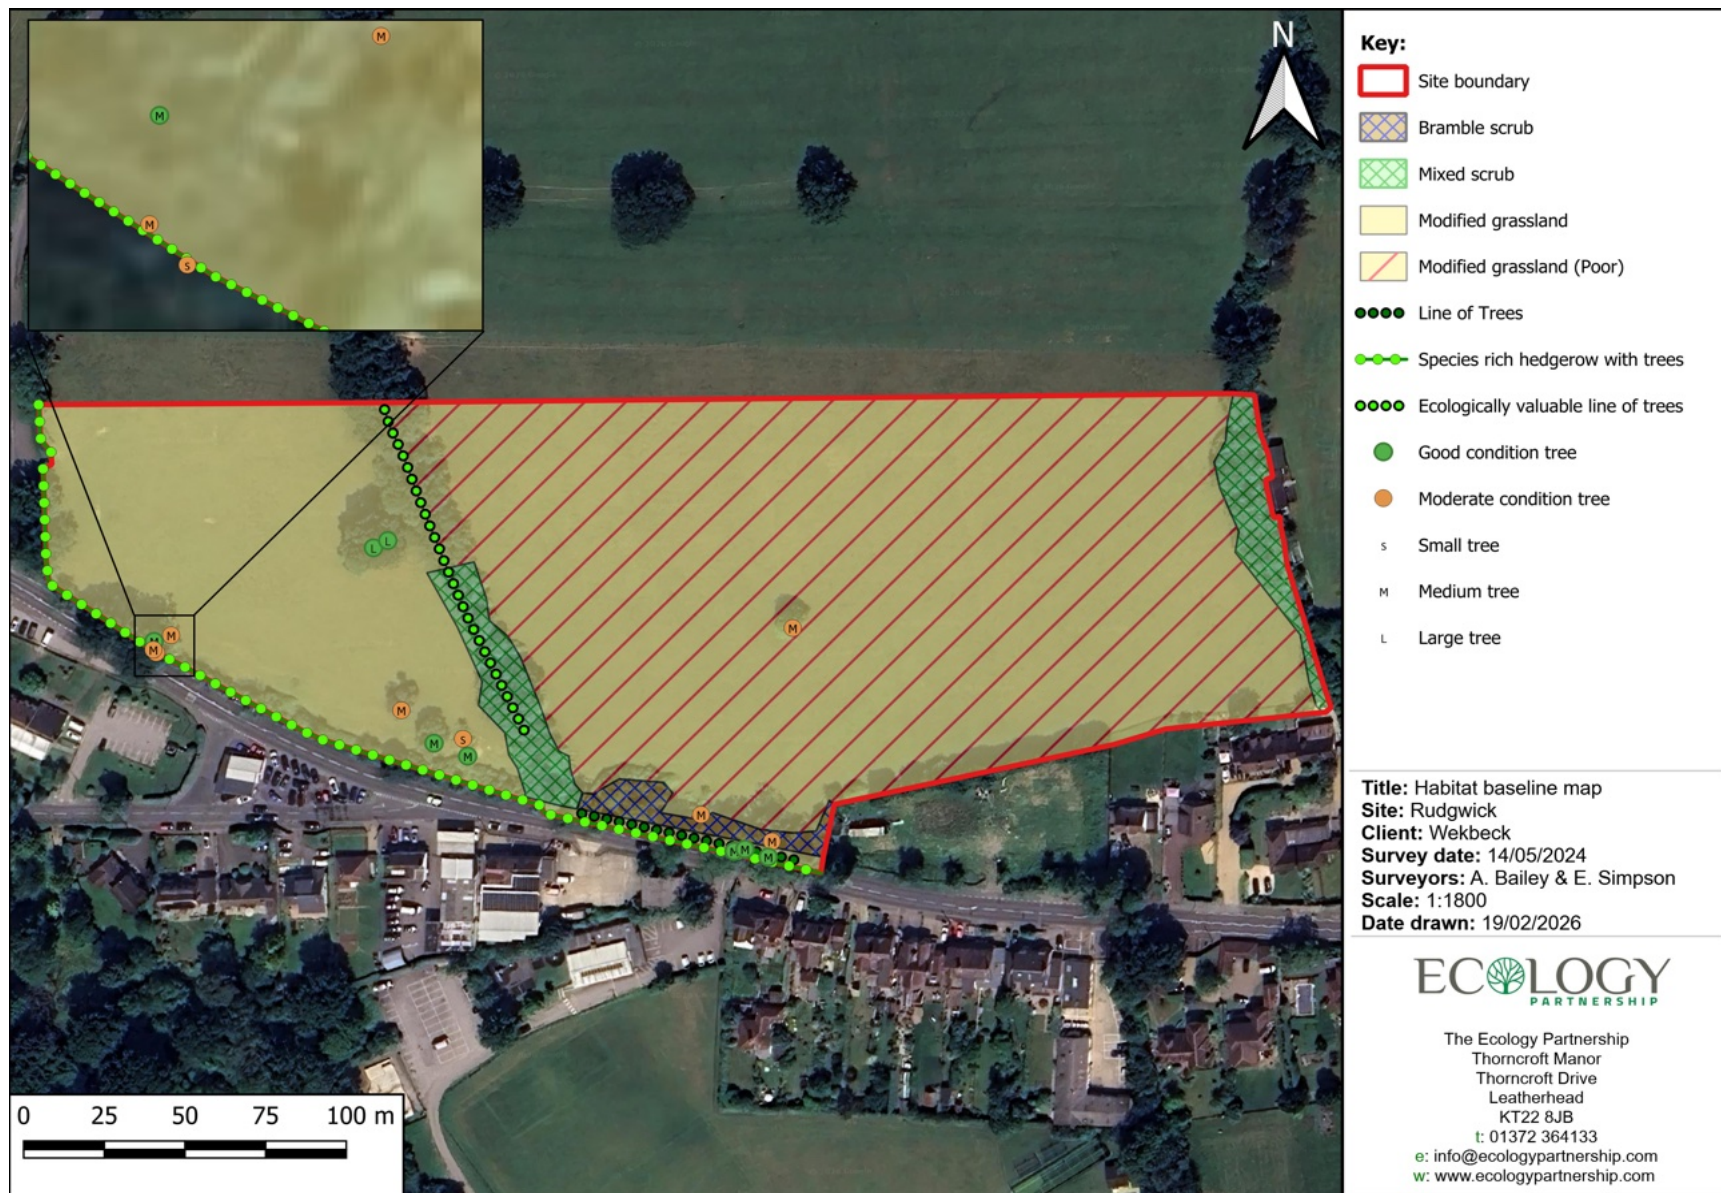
N

M
M
M
S

L L
M M
M
M
M
M S
M
M
M M M M

0 25 50 75 100 m

Key:
Site boundary
Bramble scrub
Mixed scrub
Modified grassland
Modified grassland (Poor)
Line of Trees
Species rich hedgerow with trees
Ecologically valuable line of trees
Good condition tree
Moderate condition tree
S Small tree
M Medium tree
L Large tree

Title: Habitat baseline map
Site: Rudgwick
Client: Wekbeck
Survey date: 14/05/2024
Surveyors: A. Bailey & E. Simpson
Scale: 1:1800
Date drawn: 19/02/2026

ECOLOGY
PARTNERSHIP

The Ecology Partnership
Thorncroft Manor
Thorncroft Drive
Leatherhead
KT22 8JB
t: 01372 364133
e: info@ecologypartnership.com
w: www.ecologypartnership.com